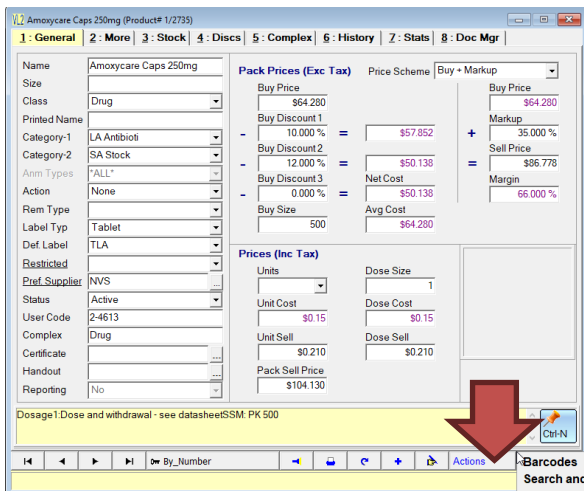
VL2 Amoxycare Caps 250mg (Product# 1/2735)

1 : General | 2 : More | 3 : Stock | 4 : Discs | 5 : Complex | 6 : History | 7 : Stats | 8 : Doc Mgr

Name: Amoxycare Caps 250mg
Size:
Class: Drug
Printed Name:
Category-1: LA Antibioti
Category-2: SA Stock
Anm Types: *ALL*
Action: None
Rem Type:
Label Typ: Tablet
Def. Label: TLA
Restricted:
Pref. Supplier: NVS
Status: Active
User Code: 2-4613
Complex: Drug
Certificate:
Handout:
Reporting: No

Pack Prices (Exc Tax)
Price Scheme: Buy + Markup

| | | | | |
|---|---|---|---|---|
| Buy Price $64.280 | | | | Buy Price $64.280 |
| - Buy Discount 1 10.000 % | = | $57.852 | + | Markup 35.000 % |
| - Buy Discount 2 12.000 % | = | $50.138 | = | Sell Price $86.778 |
| - Buy Discount 3 0.000 % | = | Net Cost $50.138 | | Margin 66.000 % |
| Buy Size 500 | | Avg Cost $64.280 | | |

Prices (Inc Tax)
Units:
Dose Size: 1
Unit Cost: $0.15
Dose Cost: $0.15
Unit Sell: $0.210
Dose Sell: $0.210
Pack Sell Price: $104.130

Dosage1:Dose and withdrawal - see datasheetSSM: PK 500

Ctrl-N

By_Number
Actions
Barcodes
Search and